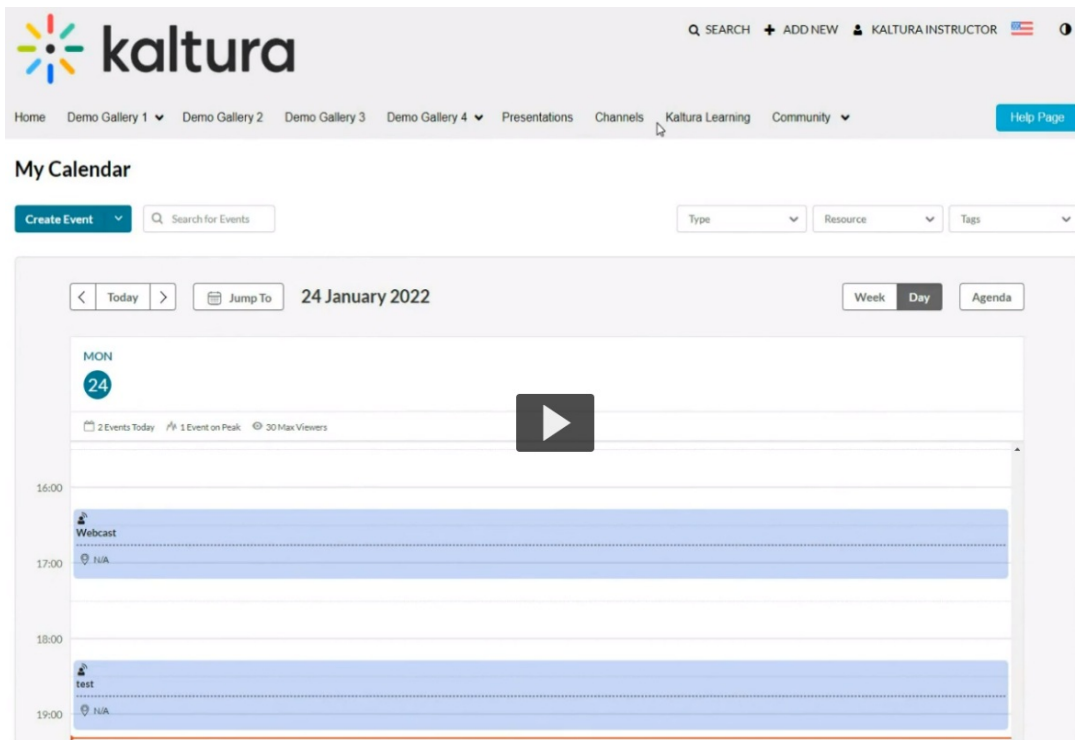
kaltura

SEARCH ADD NEW KALTURA INSTRUCTOR

Home Demo Gallery 1 Demo Gallery 2 Demo Gallery 3 Demo Gallery 4 Presentations Channels Kaltura Learning Community Help Page

My Calendar

Create Event Search for Events Type Resource Tags

Today Jump To 24 January 2022 Week Day Agenda

MON
24

2 Events Today 1 Event on Peak 30 Max Viewers

16:00
Webcast
N/A
17:00
18:00
test
N/A
19:00